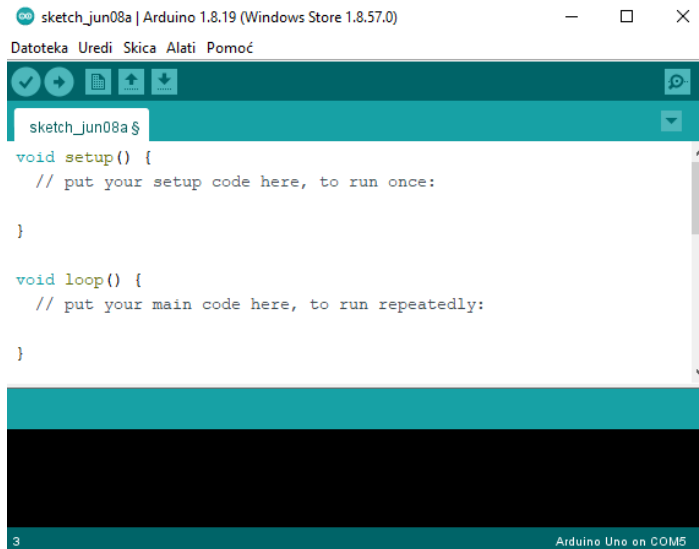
sketch_jun08a | Arduino 1.8.19 (Windows Store 1.8.57.0)

Datoteka Uredi Skica Alati Pomoć

sketch_jun08a §

void setup() {
  // put your setup code here, to run once:

}

void loop() {
  // put your main code here, to run repeatedly:

}

3

Arduino Uno on COM5